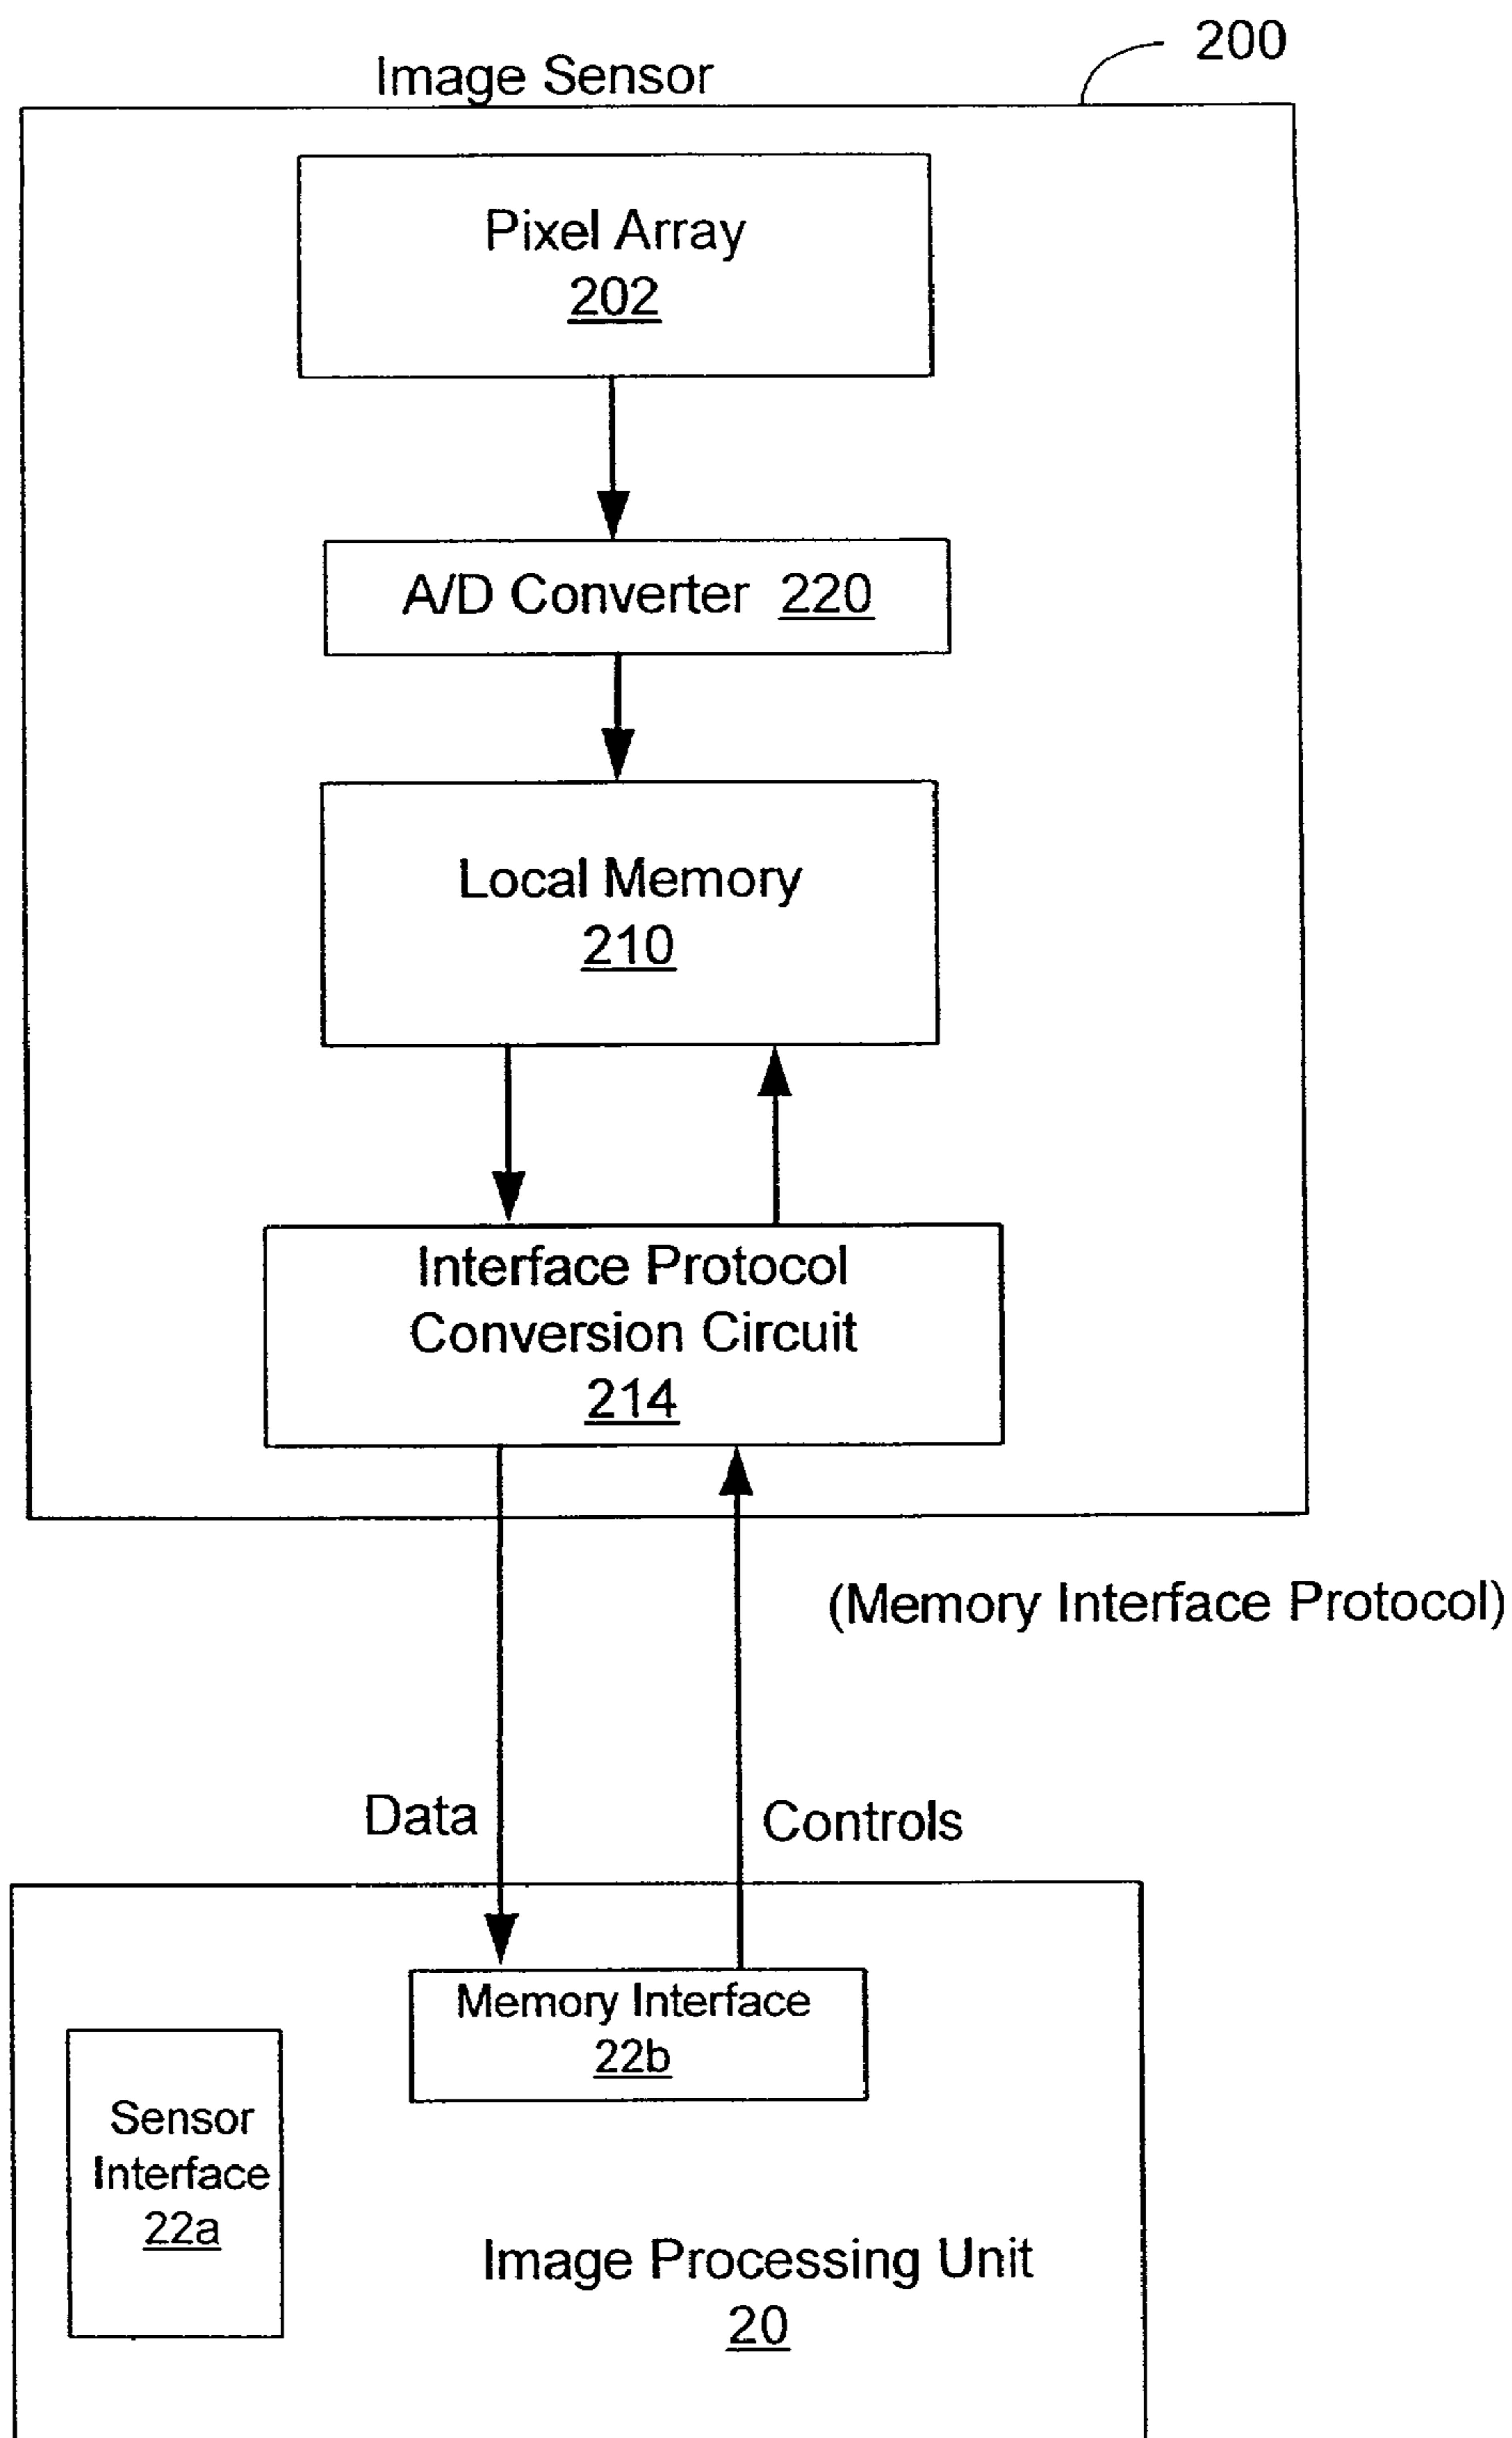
200

Image Sensor

Pixel Array
202

A/D Converter 220

Local Memory
210

Interface Protocol
Conversion Circuit
214

(Memory Interface Protocol)

Data

Controls

Memory Interface
22b

Sensor
Interface
22a

Image Processing Unit
20